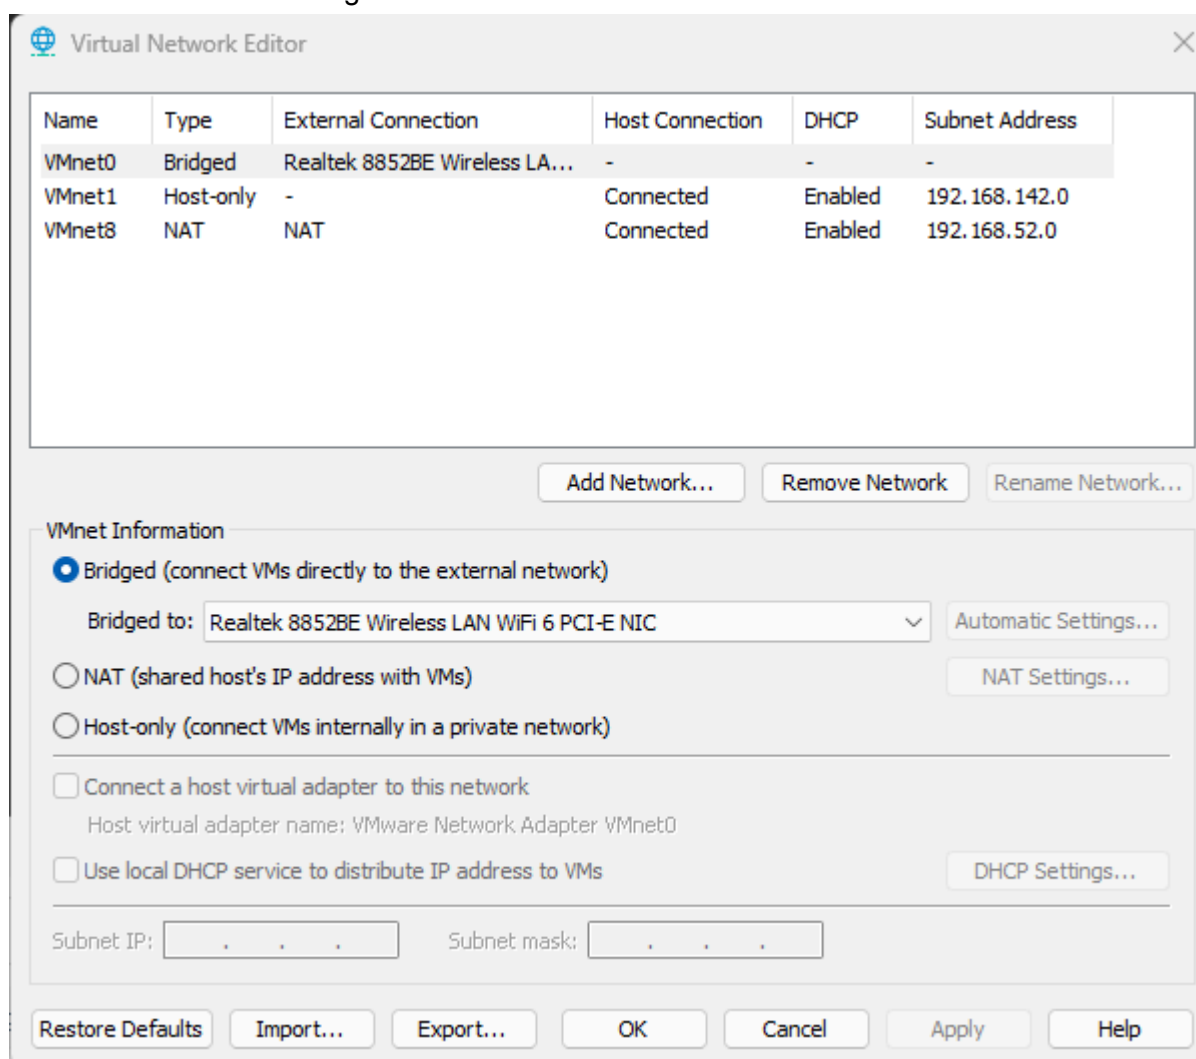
Virtual Network Editor

| Name | Type | External Connection | Host Connection | DHCP | Subnet Address |
|---|---|---|---|---|---|
| VMnet0 | Bridged | Realtek 8852BE Wireless LA... | - | - | - |
| VMnet1 | Host-only | - | Connected | Enabled | 192.168.142.0 |
| VMnet8 | NAT | NAT | Connected | Enabled | 192.168.52.0 |

Add Network... Remove Network Rename Network...

VMnet Information

Bridged (connect VMs directly to the external network)

Bridged to: Realtek 8852BE Wireless LAN WiFi 6 PCI-E NIC Automatic Settings...

NAT (shared host's IP address with VMs) NAT Settings...

Host-only (connect VMs internally in a private network)

Connect a host virtual adapter to this network

Host virtual adapter name: VMware Network Adapter VMnet0

Use local DHCP service to distribute IP address to VMs DHCP Settings...

Subnet IP: . . . Subnet mask: . . .

Restore Defaults Import... Export... OK Cancel Apply Help